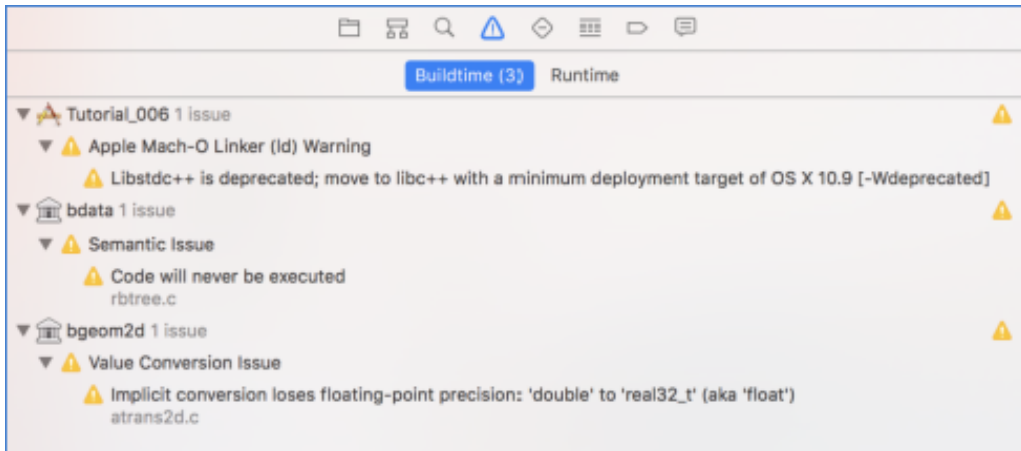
Buildtime (3) Runtime

Tutorial_006 1 issue

Apple Mach-O Linker (ld) Warning

Libstdc++ is deprecated; move to libc++ with a minimum deployment target of OS X 10.9 [-Wdeprecated]

bdata 1 issue

Semantic Issue

Code will never be executed
rbtree.c

bgeom2d 1 issue

Value Conversion Issue

Implicit conversion loses floating-point precision: 'double' to 'real32_t' (aka 'float')
atrans2d.c